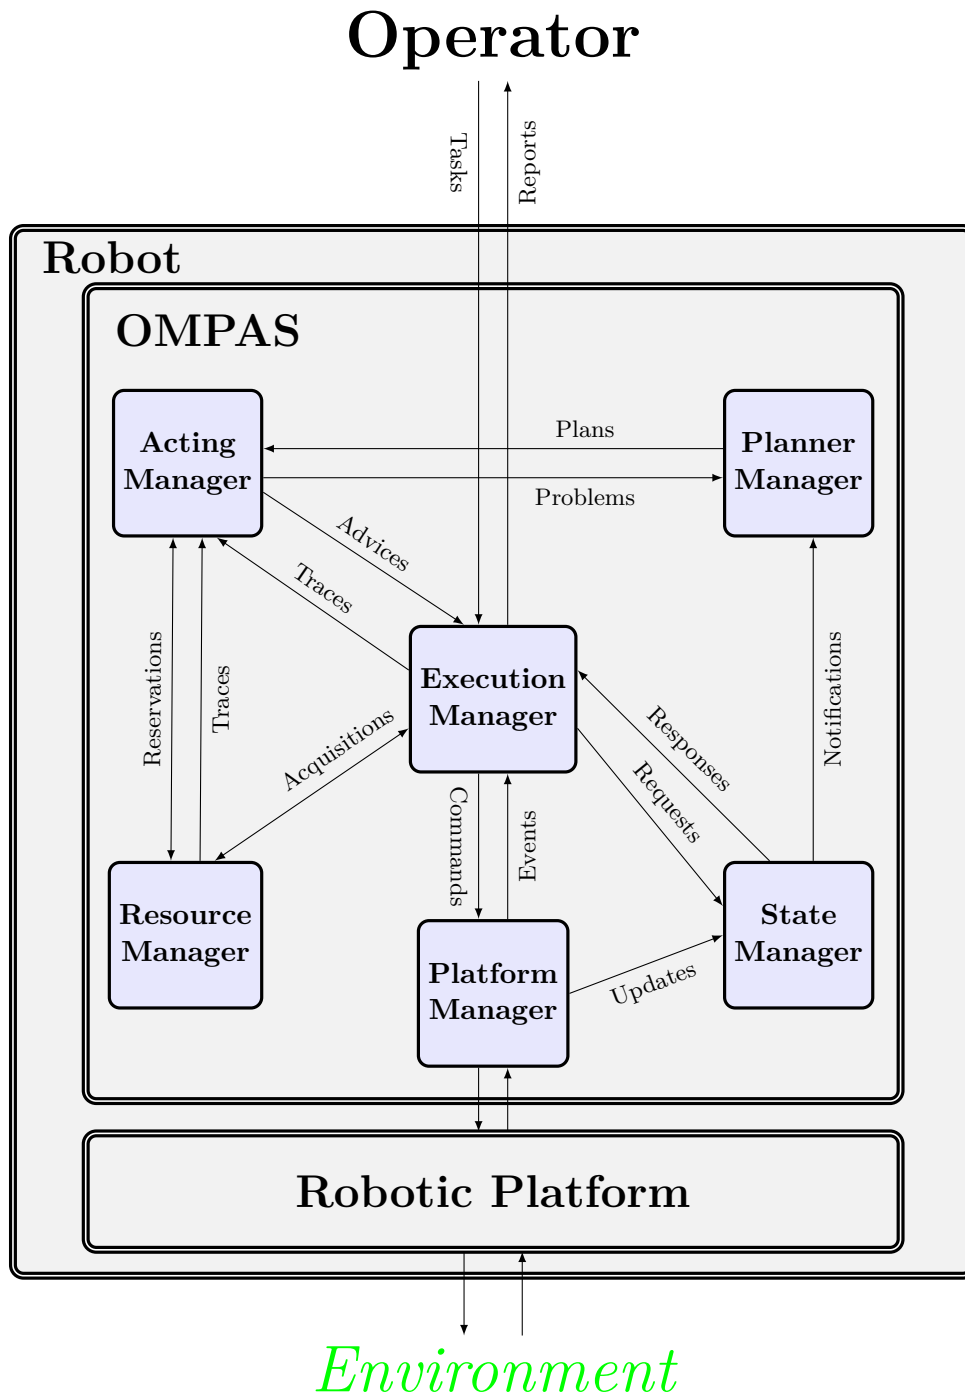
Operator

Tasks
Reports

Robot

OMPAS

Acting Manager

Plans
Problems

Planner Manager

Advices
Traces

Execution Manager

Reservations
Traces
Acquisitions

Responses
Requests
Notifications

Commands
Events

Resource Manager

Platform Manager

Updates

State Manager

Robotic Platform

Environment